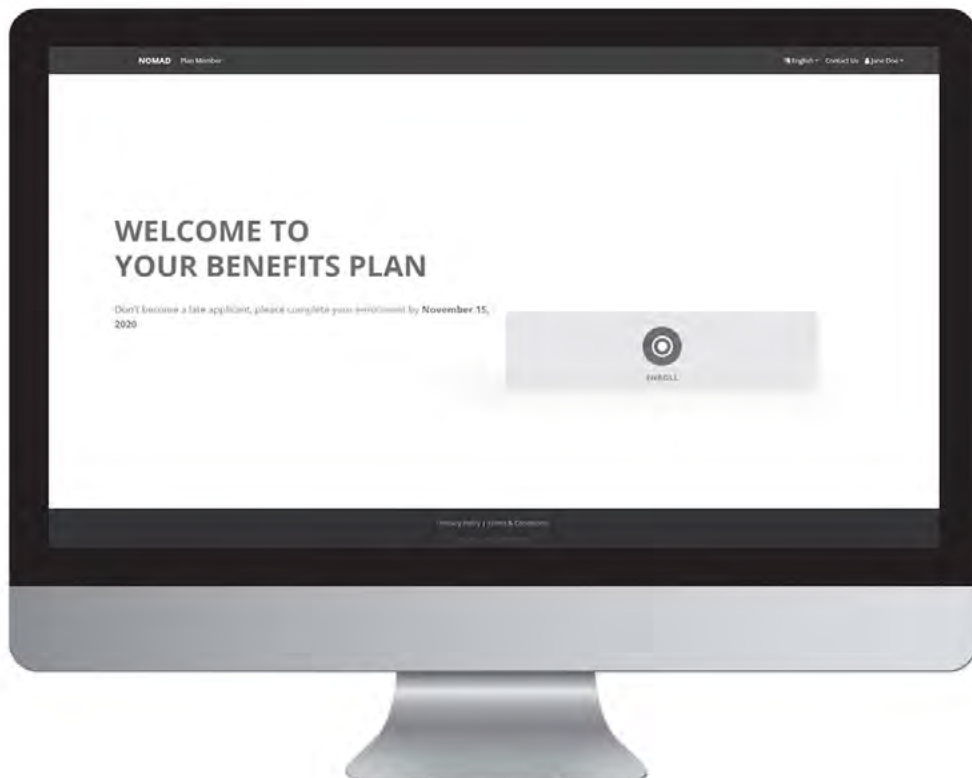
NOMAD Plan Member

English Contact Us Jane Doe

WELCOME TO
YOUR BENEFITS PLAN

Don't become a late applicant, please complete your enrollment by **November 15, 2020**

ENROLL

Privacy Policy | Terms & Conditions